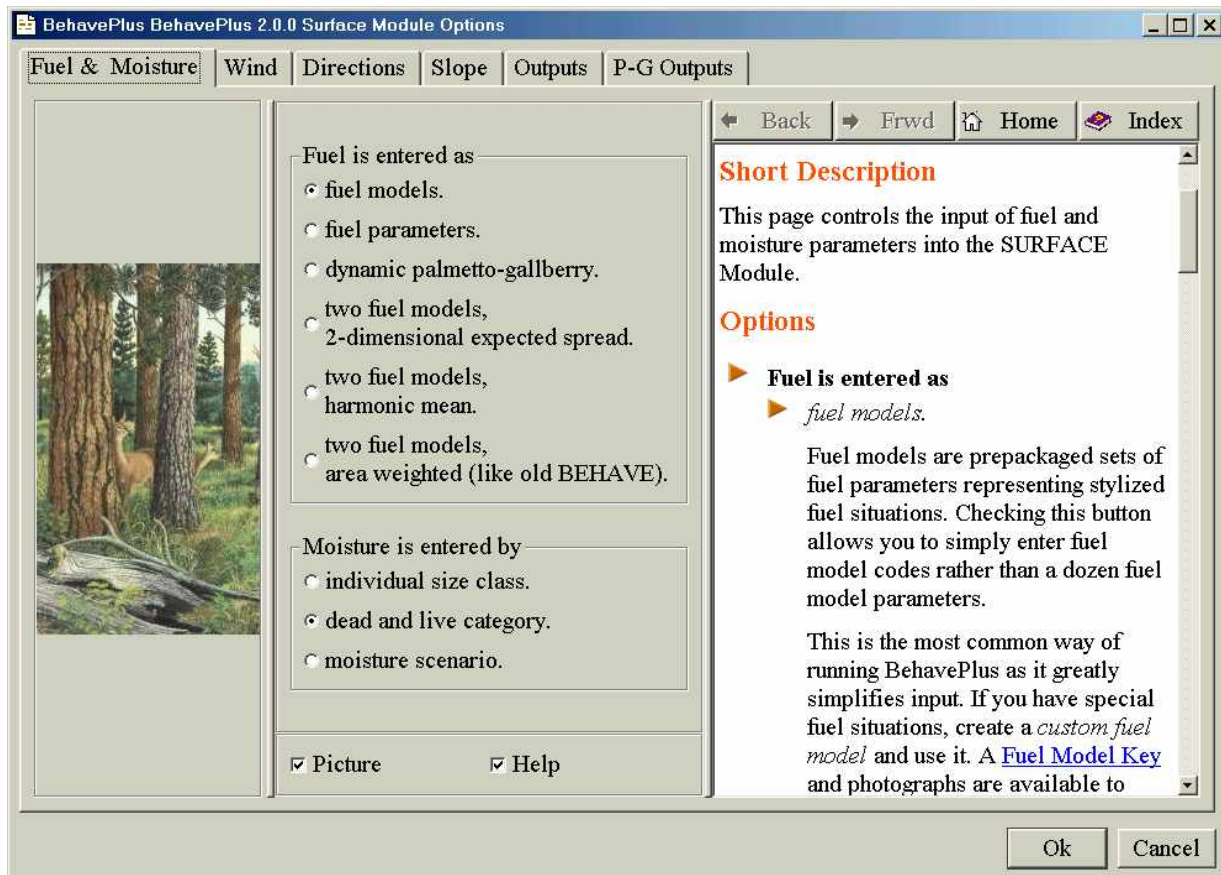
BehavePlus BehavePlus 2.0.0 Surface Module Options

Fuel & Moisture | Wind | Directions | Slope | Outputs | P-G Outputs

Fuel is entered as
fuel models.
fuel parameters.
dynamic palmetto-gallberry.
two fuel models, 2-dimensional expected spread.
two fuel models, harmonic mean.
two fuel models, area weighted (like old BEHAVE).

Moisture is entered by
individual size class.
dead and live category.
moisture scenario.

Picture
Help

Back
Frwd
Home
Index

Short Description

This page controls the input of fuel and moisture parameters into the SURFACE Module.

Options

Fuel is entered as

fuel models.

Fuel models are prepackaged sets of fuel parameters representing stylized fuel situations. Checking this button allows you to simply enter fuel model codes rather than a dozen fuel model parameters.

This is the most common way of running BehavePlus as it greatly simplifies input. If you have special fuel situations, create a custom fuel model and use it. A Fuel Model Key and photographs are available to

Ok
Cancel